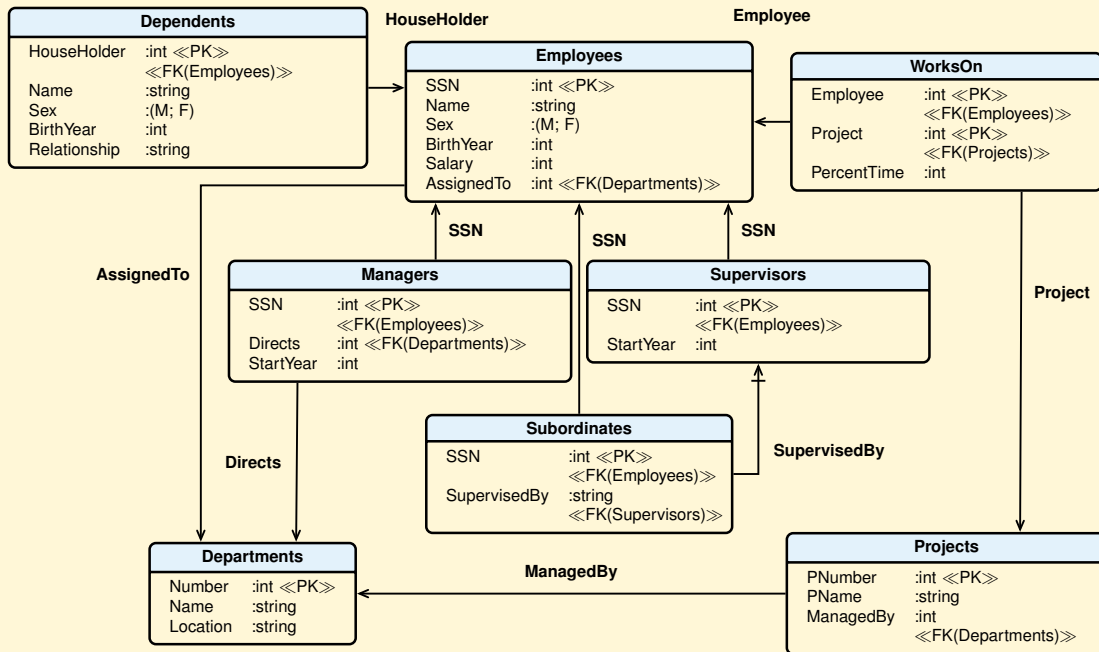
Dependents

| | |
|---|---|
| HouseHolder | :int $\ll$PK$\gg$ $\ll$FK(Employees)$\gg$ |
| Name | :string |
| Sex | :(M; F) |
| BirthYear | :int |
| Relationship | :string |

HouseHolder

Employee

Employees

| | |
|---|---|
| SSN | :int $\ll$PK$\gg$ |
| Name | :string |
| Sex | :(M; F) |
| BirthYear | :int |
| Salary | :int |
| AssignedTo | :int $\ll$FK(Departments)$\gg$ |

WorksOn

| | |
|---|---|
| Employee | :int $\ll$PK$\gg$ $\ll$FK(Employees)$\gg$ |
| Project | :int $\ll$PK$\gg$ $\ll$FK(Projects)$\gg$ |
| PercentTime | :int |

SSN

SSN

SSN

AssignedTo

Managers

| | |
|---|---|
| SSN | :int $\ll$PK$\gg$ $\ll$FK(Employees)$\gg$ |
| Directs | :int $\ll$FK(Departments)$\gg$ |
| StartYear | :int |

Supervisors

| | |
|---|---|
| SSN | :int $\ll$PK$\gg$ $\ll$FK(Employees)$\gg$ |
| StartYear | :int |

Project

Subordinates

| | |
|---|---|
| SSN | :int $\ll$PK$\gg$ $\ll$FK(Employees)$\gg$ |
| SupervisedBy | :string $\ll$FK(Supervisors)$\gg$ |

Directs

SupervisedBy

Departments

| | |
|---|---|
| Number | :int $\ll$PK$\gg$ |
| Name | :string |
| Location | :string |

ManagedBy

Projects

| | |
|---|---|
| PNumber | :int $\ll$PK$\gg$ |
| PName | :string |
| ManagedBy | :int $\ll$FK(Departments)$\gg$ |